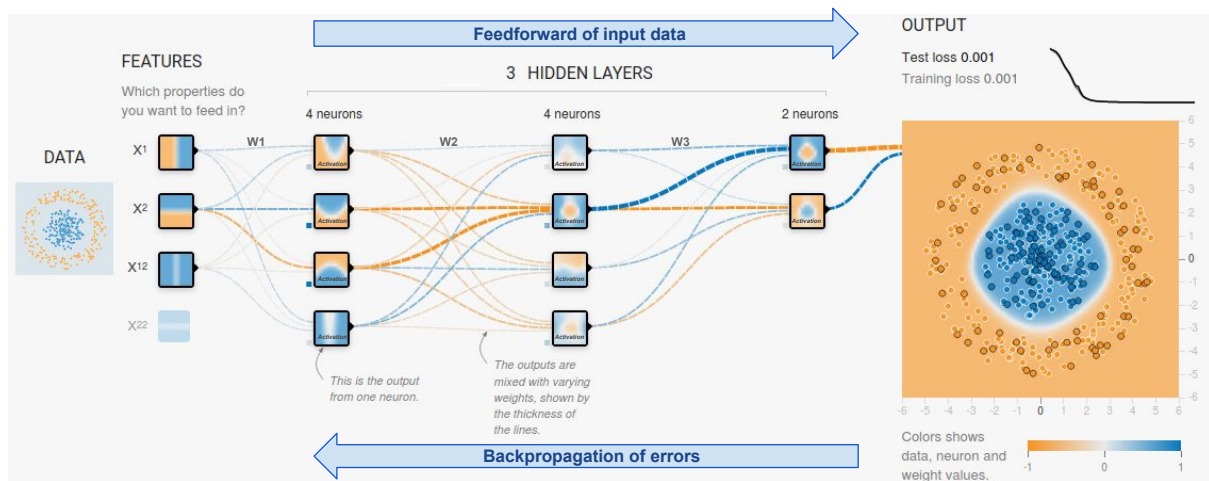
Feedforward of input data

OUTPUT

Test loss 0.001
Training loss 0.001

FEATURES

Which properties do you want to feed in?

3 HIDDEN LAYERS

4 neurons

4 neurons

2 neurons

DATA

$X^1$

$X^2$

$X^{12}$

$X^{22}$

W1

W2

W3

Activation

Activation

Activation

Activation

Activation

Activation

Activation

Activation

Activation

Activation

This is the output from one neuron.

The outputs are mixed with varying weights, shown by the thickness of the lines.

Backpropagation of errors

6
5
4
3
2
1
0
-1
-2
-3
-4
-5
-6

-6 -5 -4 -3 -2 -1 0 1 2 3 4 5 6

Colors shows data, neuron and weight values.

-1 0 1